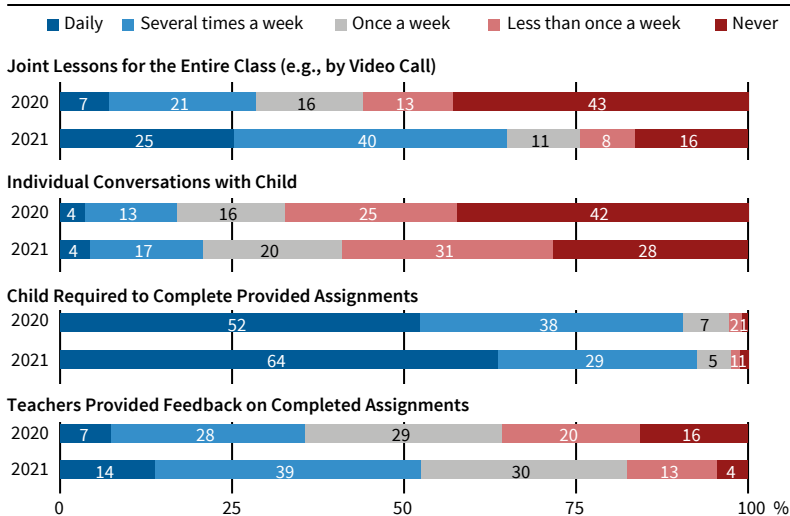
Daily Several times a week Once a week Less than once a week Never

Joint Lessons for the Entire Class (e.g., by Video Call)

| | Daily | Several times a week | Once a week | Less than once a week | Never |
|---|---|---|---|---|---|
| 2020 | 7 | 21 | 16 | 13 | 43 |
| 2021 | 25 | 40 | 11 | 8 | 16 |

Individual Conversations with Child

| | Daily | Several times a week | Once a week | Less than once a week | Never |
|---|---|---|---|---|---|
| 2020 | 4 | 13 | 16 | 25 | 42 |
| 2021 | 4 | 17 | 20 | 31 | 28 |

Child Required to Complete Provided Assignments

| | Daily | Several times a week | Once a week | Less than once a week | Never |
|---|---|---|---|---|---|
| 2020 | 52 | 38 | 7 | 2 | 1 |
| 2021 | 64 | 29 | 5 | 1 | 1 |

Teachers Provided Feedback on Completed Assignments

| | Daily | Several times a week | Once a week | Less than once a week | Never |
|---|---|---|---|---|---|
| 2020 | 7 | 28 | 29 | 20 | 16 |
| 2021 | 14 | 39 | 30 | 13 | 4 |

0 25 50 75 100 %